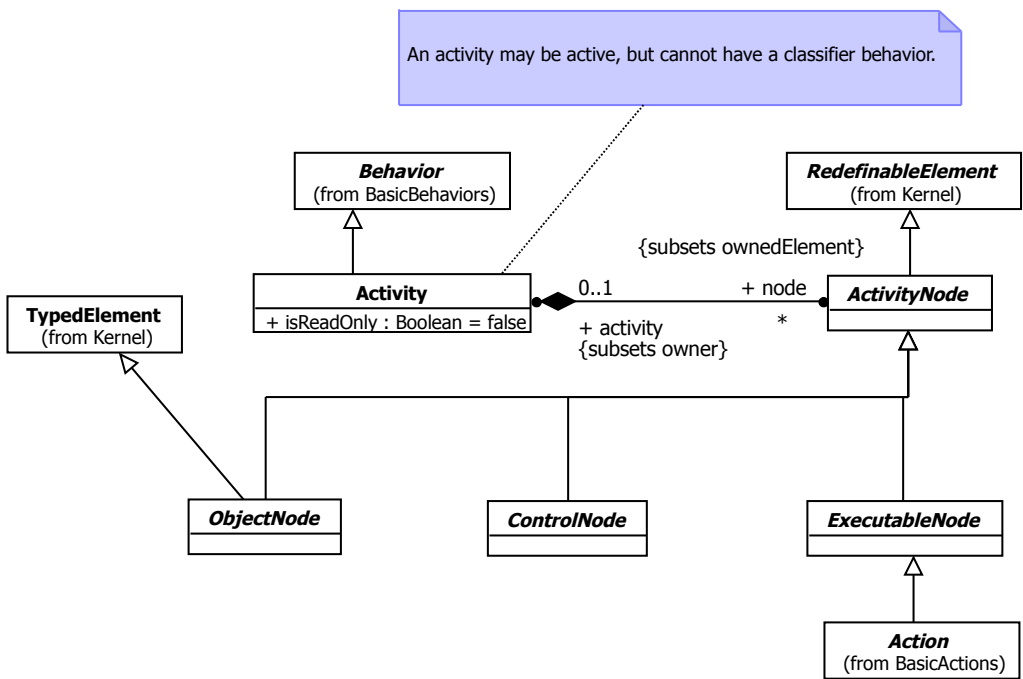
An activity may be active, but cannot have a classifier behavior.

Behavior
(from BasicBehaviors)

RedefinableElement
(from Kernel)

{subsets ownedElement}

TypedElement
(from Kernel)

Activity
+ isReadOnly : Boolean = false

0..1

+ node

ActivityNode

+ activity
{subsets owner}

*

ObjectNode

ControlNode

ExecutableNode

Action
(from BasicActions)